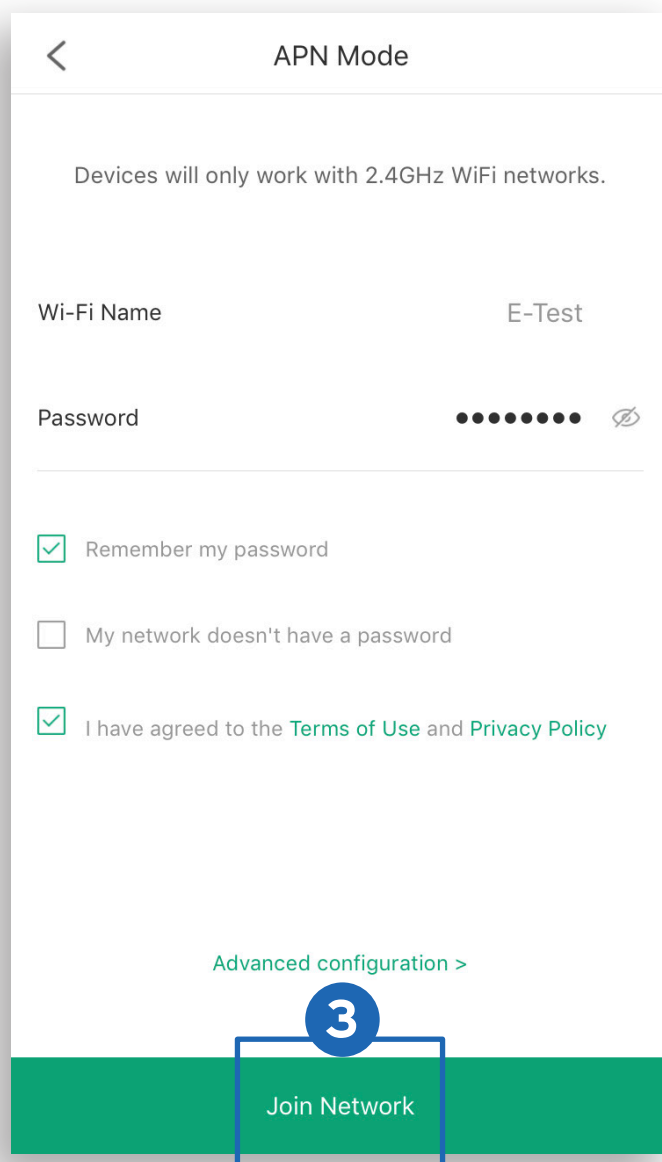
APN Mode

Devices will only work with 2.4GHz WiFi networks.

Wi-Fi Name E-Test

Password ••••••••

Remember my password

My network doesn't have a password

I have agreed to the Terms of Use and Privacy Policy

Advanced configuration >

3

Join Network